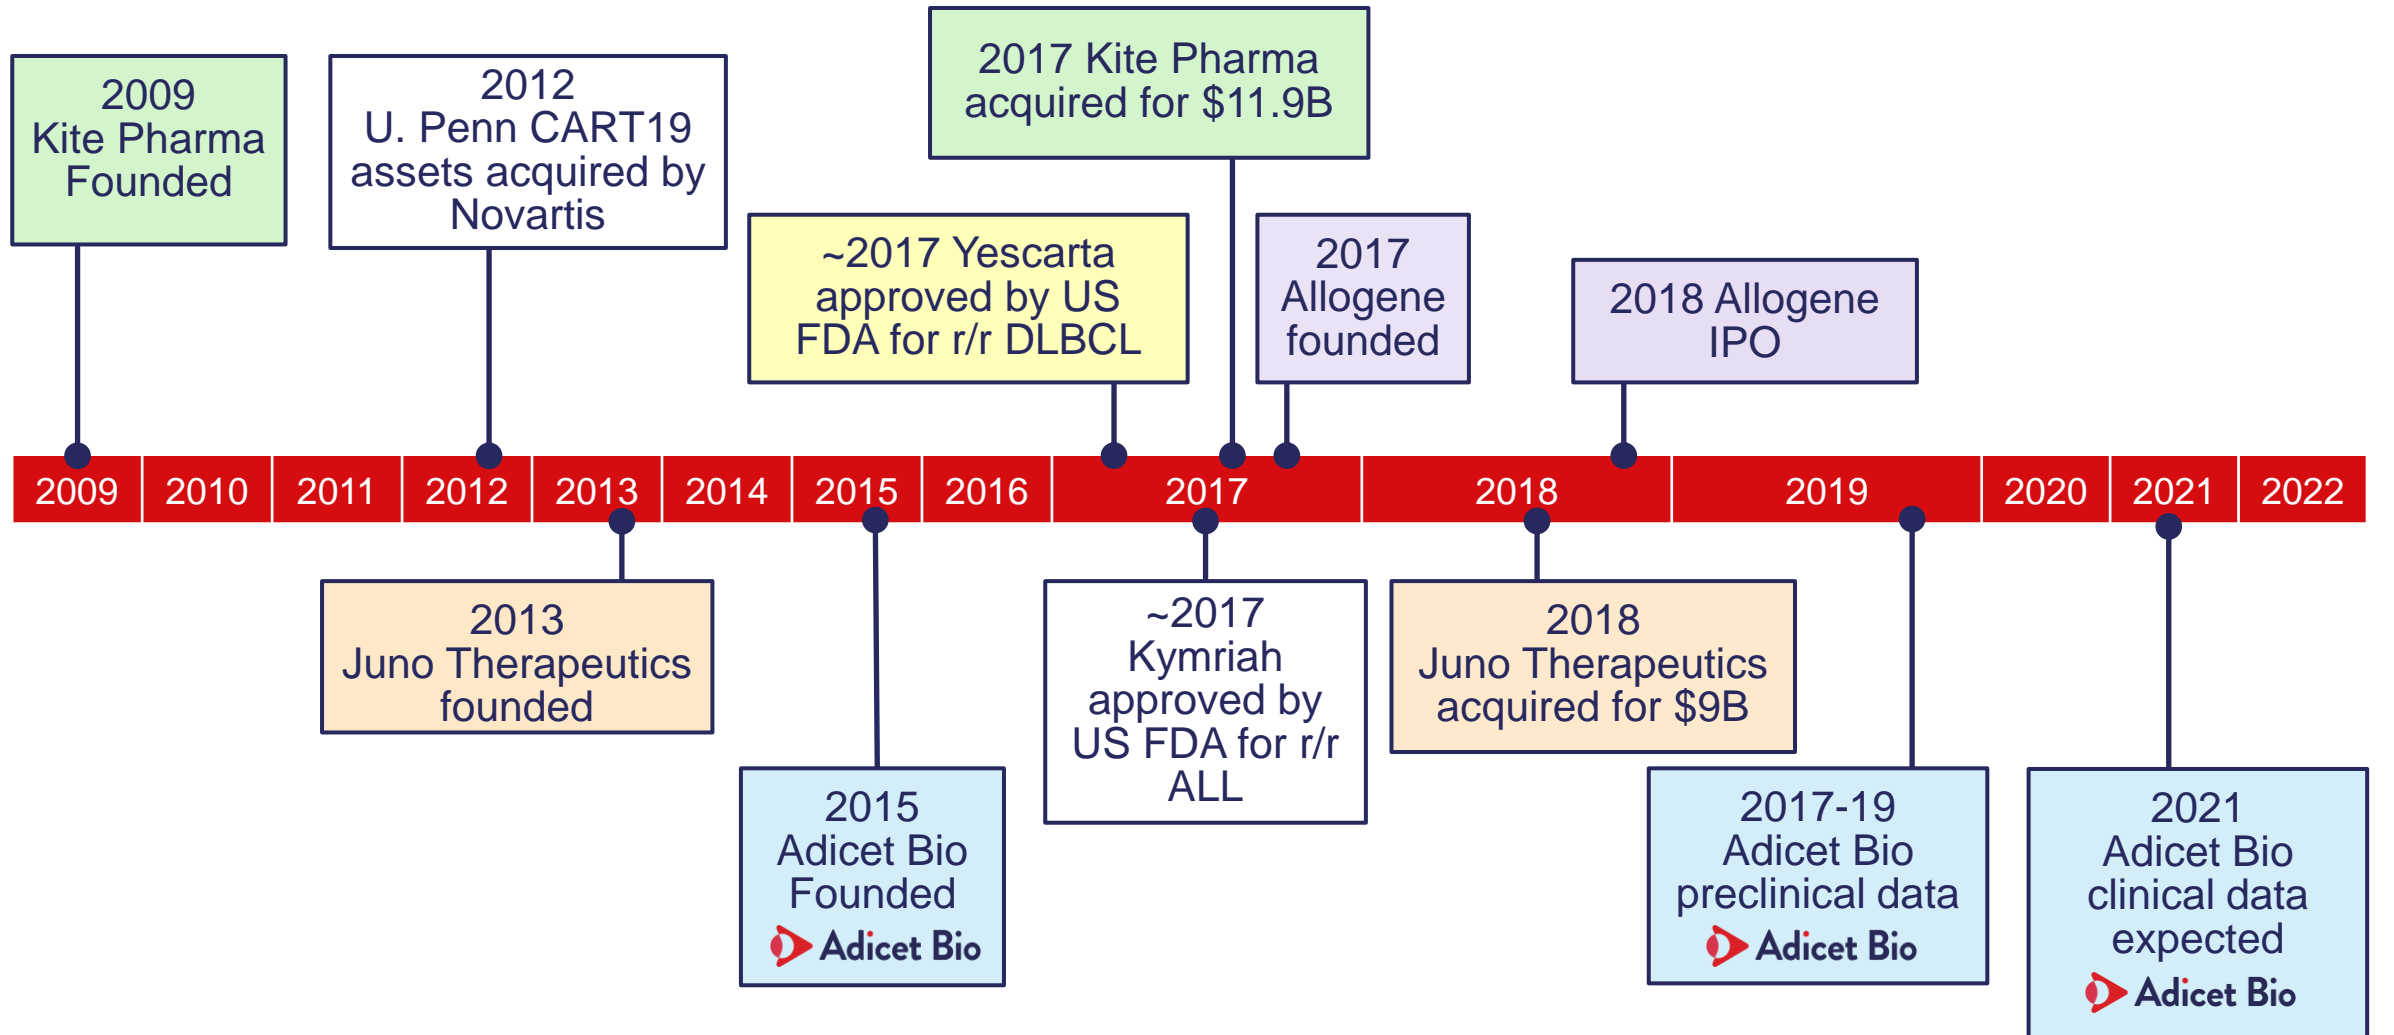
2009
Kite Pharma Founded

2012
U. Penn CART19 assets acquired by Novartis

~2017 Yescarta approved by US FDA for r/r DLBCL

2017 Kite Pharma acquired for $11.9B

2017
Allogene founded

2018 Allogene IPO

2009 | 2010 | 2011 | 2012 | 2013 | 2014 | 2015 | 2016 | 2017 | 2018 | 2019 | 2020 | 2021 | 2022

2013
Juno Therapeutics founded

2015
Adicet Bio Founded
Adicet Bio

~2017
Kymriah approved by US FDA for r/r ALL

2018
Juno Therapeutics acquired for $9B

2017-19
Adicet Bio preclinical data
Adicet Bio

2021
Adicet Bio clinical data expected
Adicet Bio